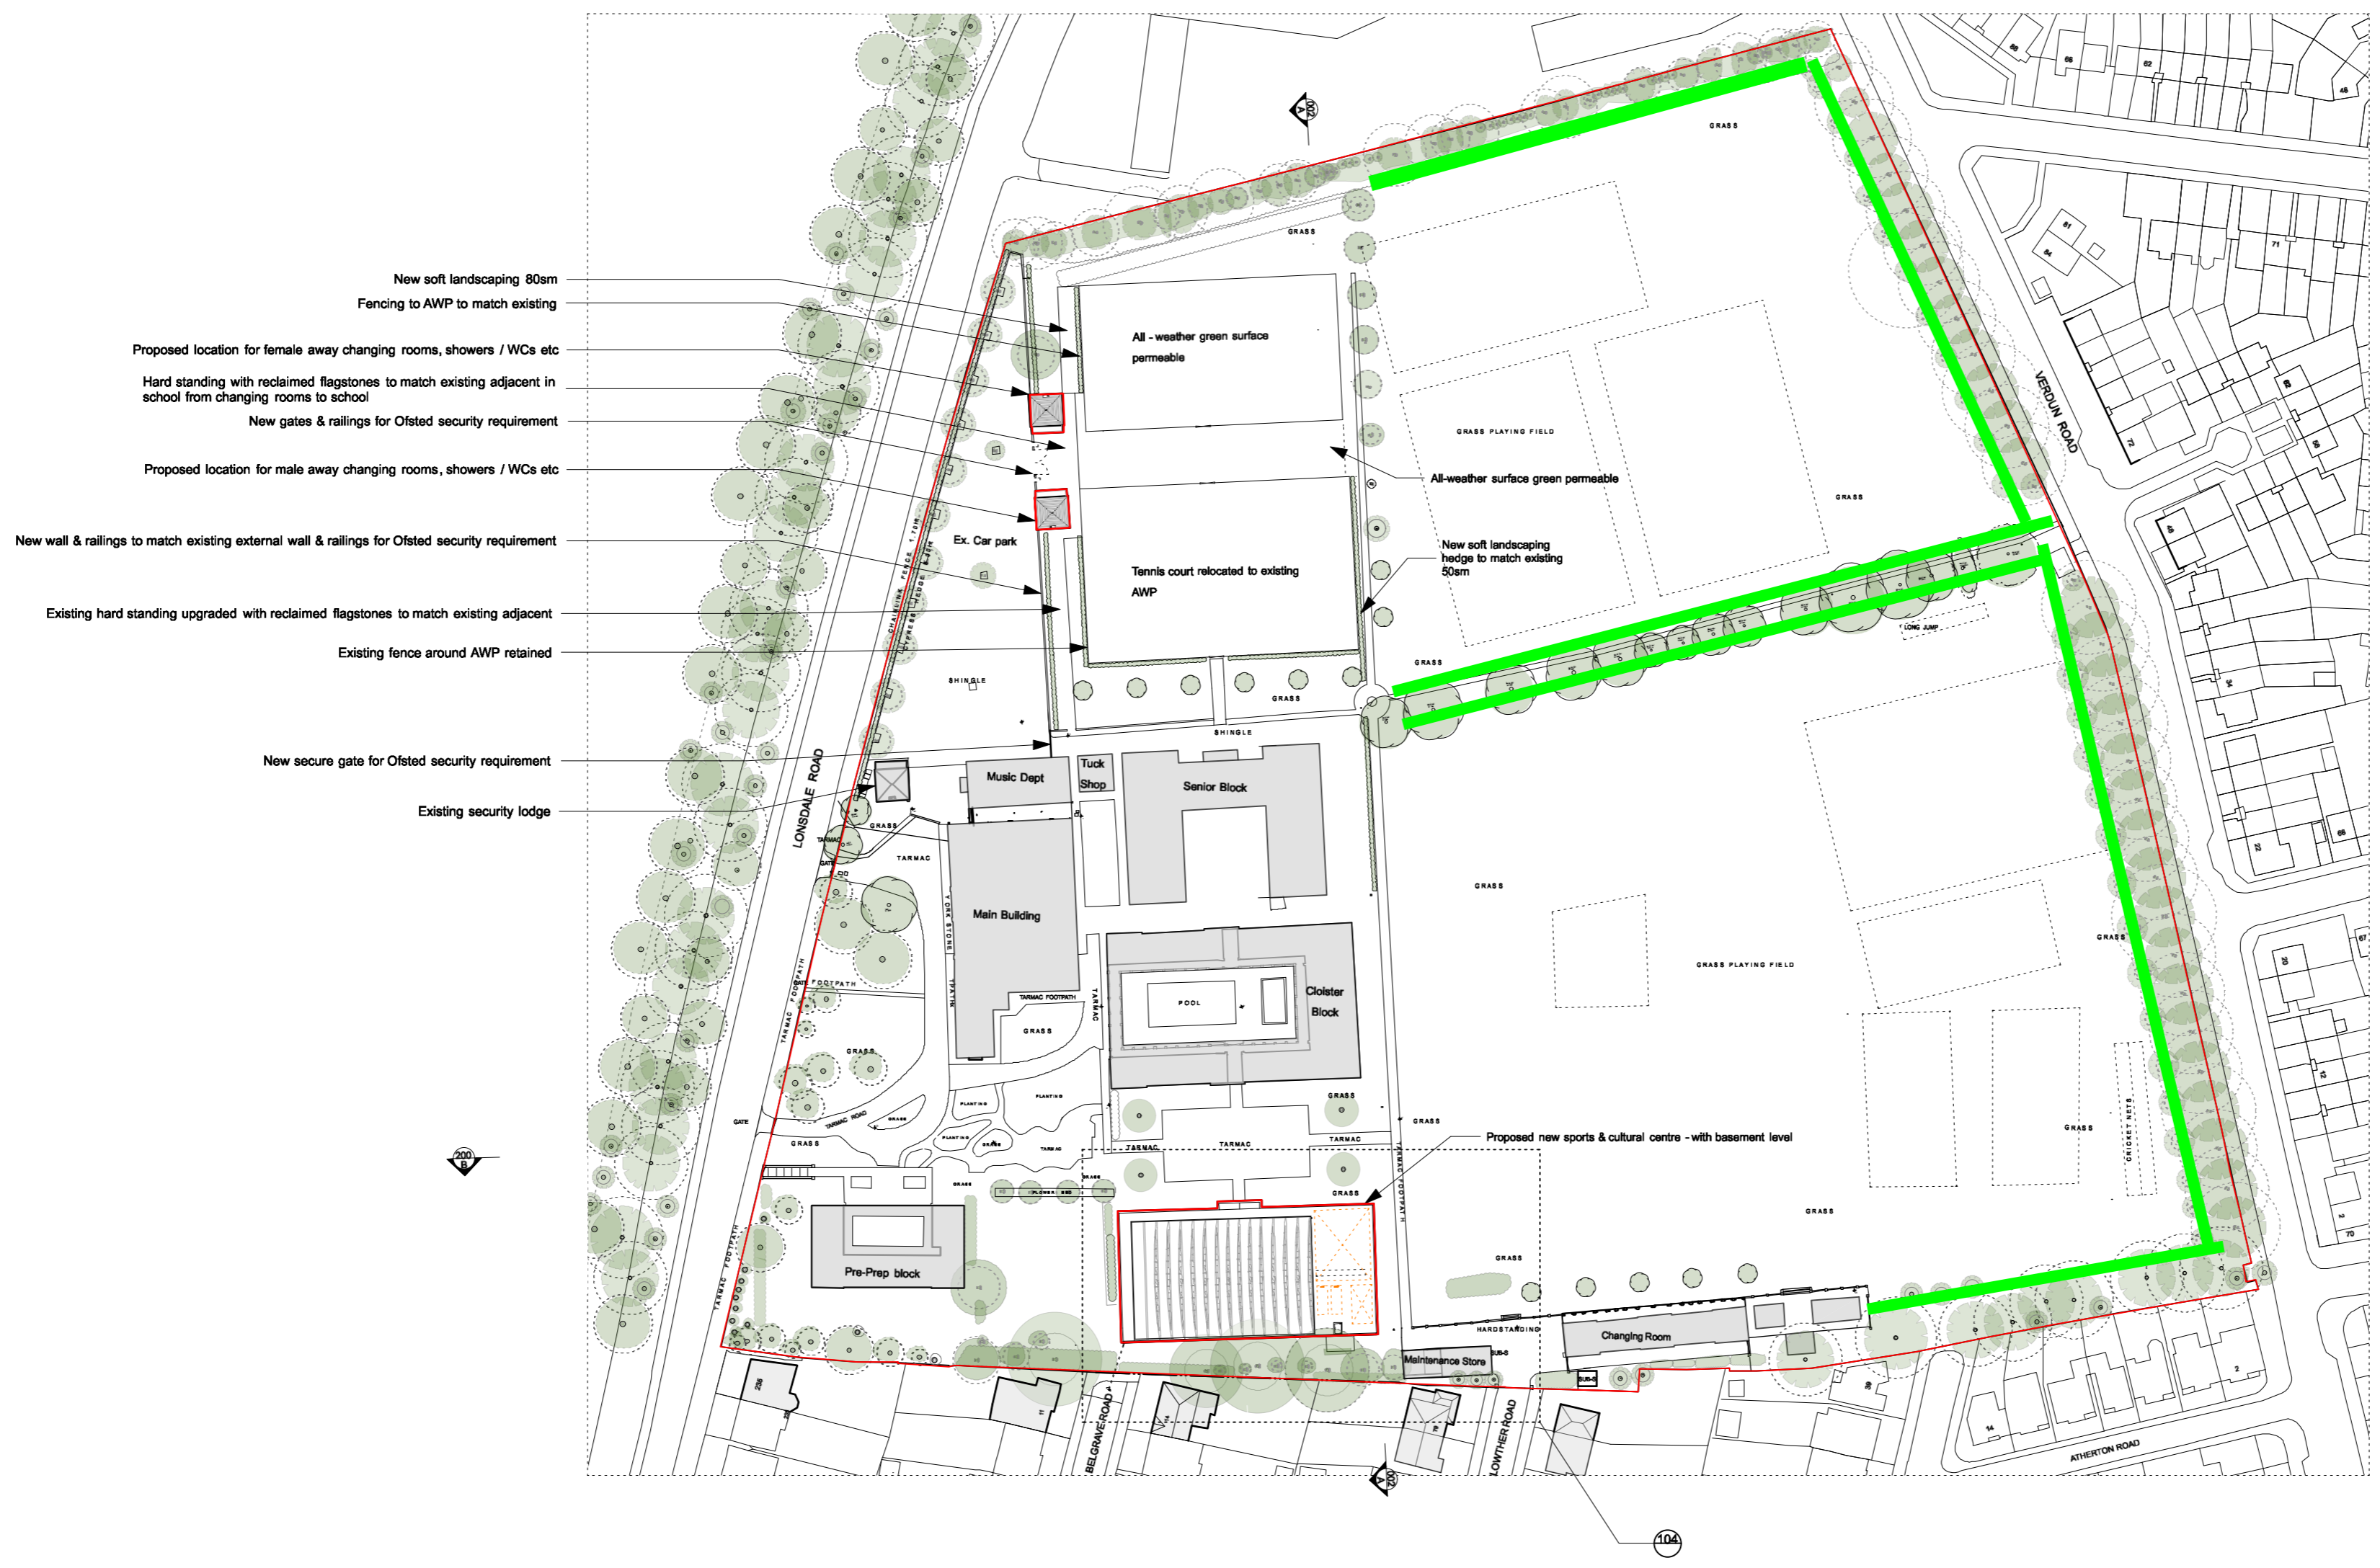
New soft landscaping 80sm
Fencing to AWP to match existing
Proposed location for female away changing rooms, showers / WCs etc
Hard standing with reclaimed flagstones to match existing adjacent in school from changing rooms to school
New gates & railings for Ofsted security requirement
Proposed location for male away changing rooms, showers / WCs etc
New wall & railings to match existing external wall & railings for Ofsted security requirement
Existing hard standing upgraded with reclaimed flagstones to match existing adjacent
Existing fence around AWP retained
New secure gate for Ofsted security requirement
Existing security lodge

200
B

002
A

GRASS
GRASS
All - weather green surface permeable
All-weather surface green permeable
GRASS PLAYING FIELD
GRASS
VERDUN ROAD
New soft landscaping hedge to match existing 50sm
Ex. Car park
Tennis court relocated to existing AWP
SHINGLE
GRASS
GRASS
LONG JUMP
SHINGLE
Music Dept
Tuck Shop
Senior Block
LONSDALE ROAD
GRASS
TARMAC
GATE
TARMAC
Main Building
YORK STONE
GRASS
GRASS PLAYING FIELD
TARMAC FOOTPATH
TARMAC FOOTPATH
GRASS
POOL
Cloister Block
TARMAC
GRASS
GRASS
CRICKET NETS
GRASS
PLANTING
PLANTING
TARMAC ROAD
GATE
GRASS
TARMAC
TARMAC
TARMAC
GRASS
Proposed new sports & cultural centre - with basement level
GRASS
GRASS
GRASS
TARMAC FOOTPATH
Pre-Prep block
TARMAC FOOTPATH
HARDSTANDING
Changing Room
Maintenance Store
BELGRAVE ROAD
LOWTHER ROAD
ATHERTON ROAD
002
A
104